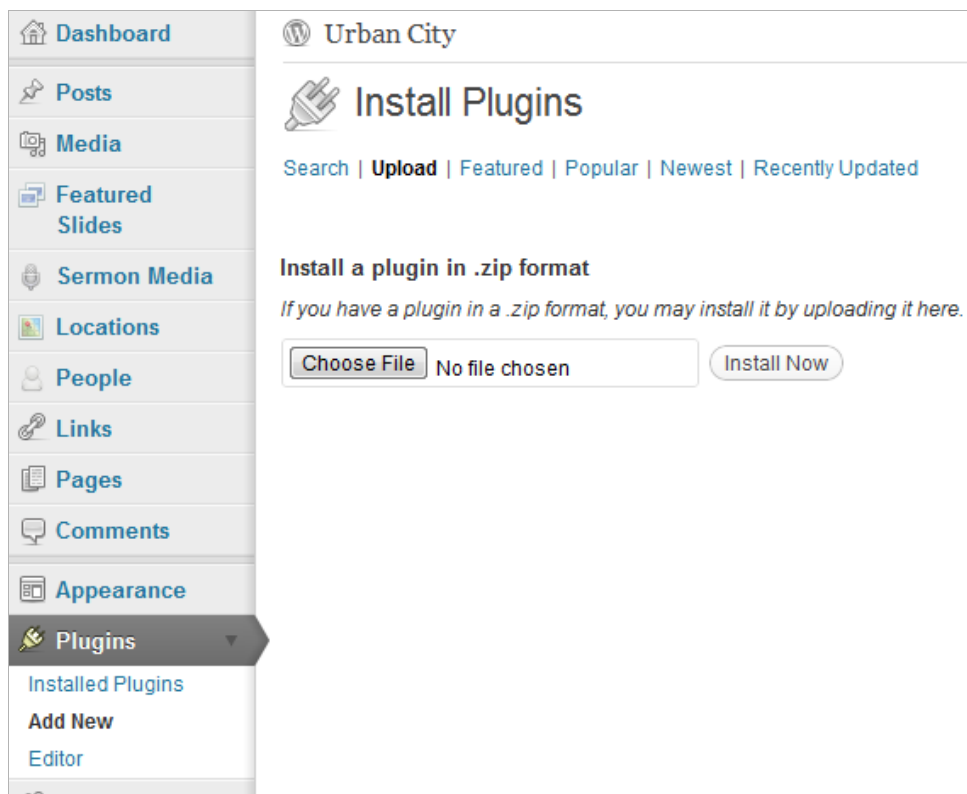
Dashboard

Posts

Media

Featured Slides

Sermon Media

Locations

People

Links

Pages

Comments

Appearance

Plugins

Installed Plugins

Add New

Editor

Urban City

Install Plugins

Search | Upload | Featured | Popular | Newest | Recently Updated

Install a plugin in .zip format

If you have a plugin in a .zip format, you may install it by uploading it here.

Choose File No file chosen

Install Now